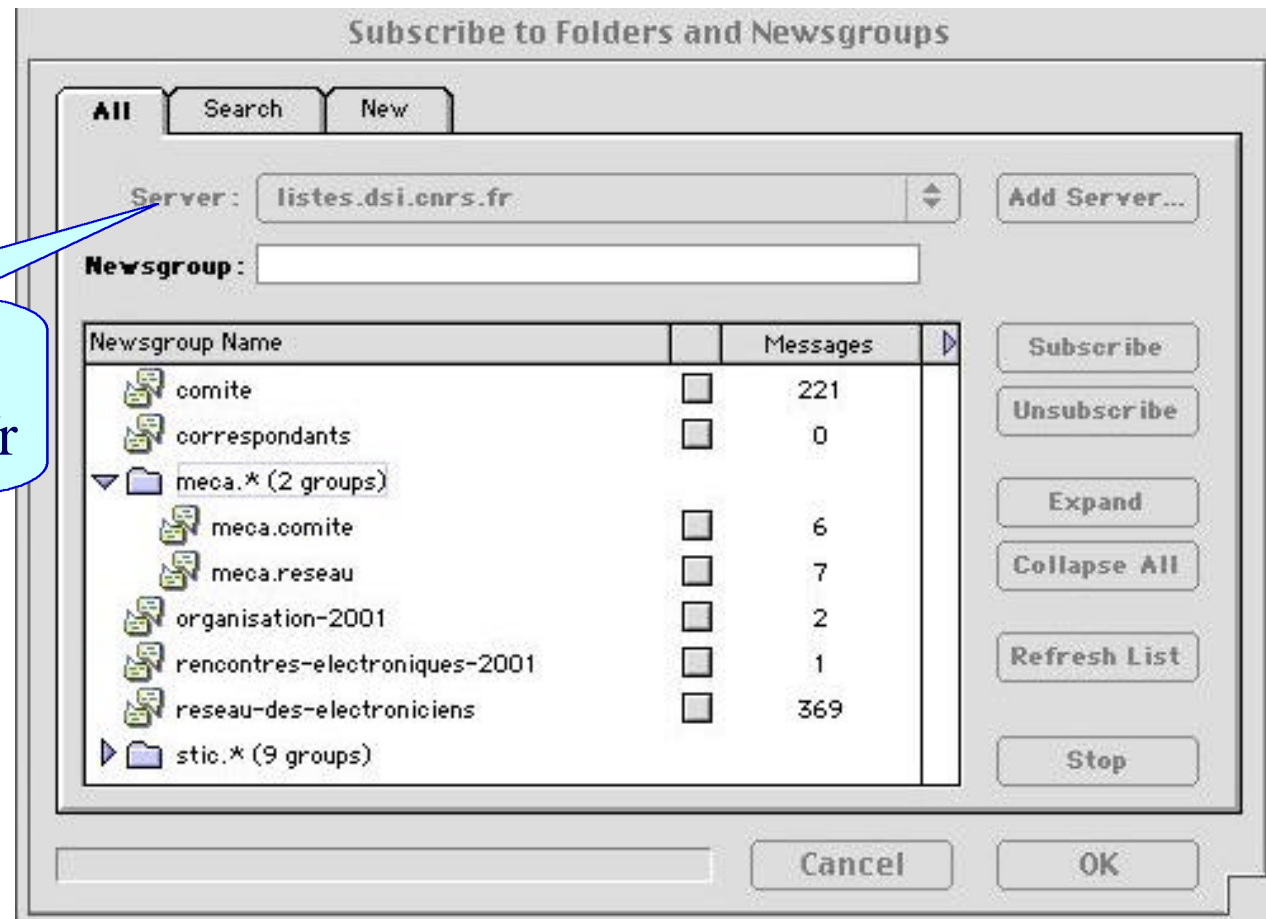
Subscribe to Folders and Newsgroups

All | Search | New

Server: listes.dsi.cnrs.fr

Add Server...

Newsgroup:

r

| Newsgroup Name | | Messages |
|---|---|---|
| comite | | 221 |
| correspondants | | 0 |
| meca.* (2 groups) | | |
| meca.comite | | 6 |
| meca.reseau | | 7 |
| organisation-2001 | | 2 |
| rencontres-electroniques-2001 | | 1 |
| reseau-des-electroniciens | | 369 |
| stic.* (9 groups) | | |

Subscribe

Unsubscribe

Expand

Collapse All

Refresh List

Stop

Cancel

OK